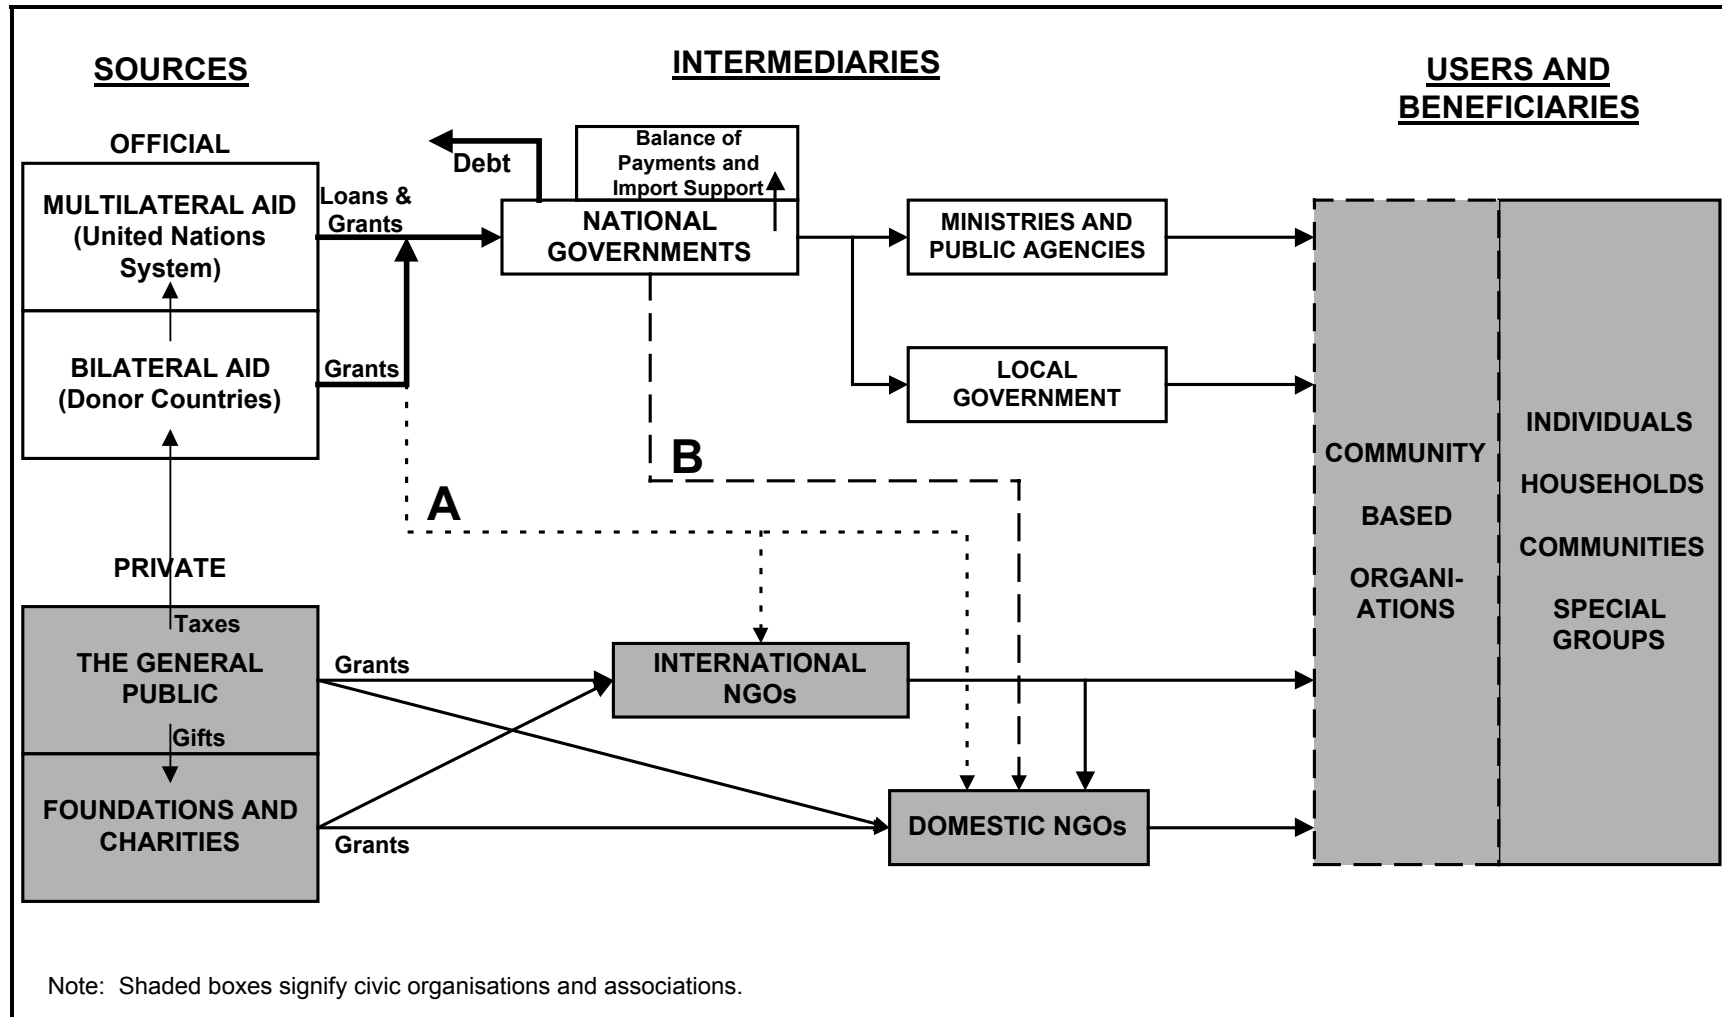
SOURCES

INTERMEDIARIES

USERS AND BENEFICIARIES

OFFICIAL

MULTILATERAL AID (United Nations System)

BILATERAL AID (Donor Countries)

Loans & Grants

Grants

Debt

Balance of Payments and Import Support

NATIONAL GOVERNMENTS

MINISTRIES AND PUBLIC AGENCIES

LOCAL GOVERNMENT

B

A

PRIVATE

Taxes

THE GENERAL PUBLIC

Gifts

FOUNDATIONS AND CHARITIES

Grants

Grants

INTERNATIONAL NGOs

DOMESTIC NGOs

COMMUNITY BASED ORGANI-ATIONS

INDIVIDUALS

HOUSEHOLDS

COMMUNITIES

SPECIAL GROUPS

Note: Shaded boxes signify civic organisations and associations.